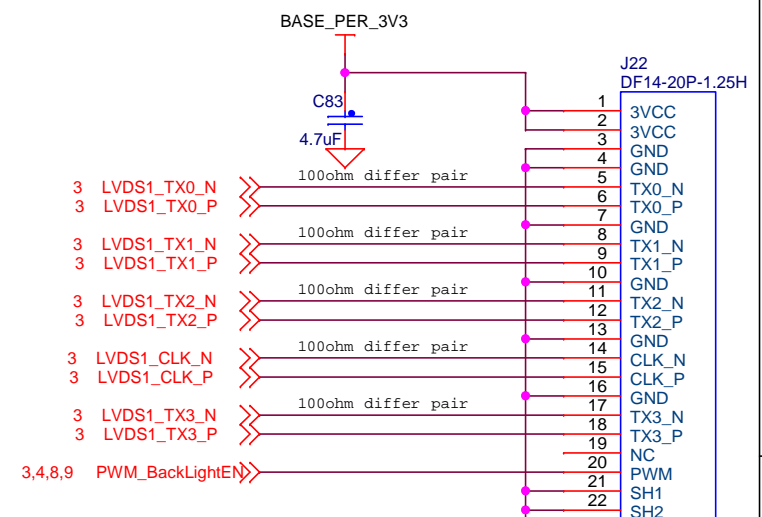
BASE_PER_3V3

C83

4.7uF

J22
DF14-20P-1.25H

3 LVDS1_TX0_N
3 LVDS1_TX0_P
3 LVDS1_TX1_N
3 LVDS1_TX1_P
3 LVDS1_TX2_N
3 LVDS1_TX2_P
3 LVDS1_CLK_N
3 LVDS1_CLK_P
3 LVDS1_TX3_N
3 LVDS1_TX3_P
3,4,8,9 PWM_BackLightEN

100ohm differ pair
100ohm differ pair
100ohm differ pair
100ohm differ pair
100ohm differ pair

| | |
|---|---|
| 1 | 3VCC |
| 2 | 3VCC |
| 3 | GND |
| 4 | GND |
| 5 | TX0_N |
| 6 | TX0_P |
| 7 | GND |
| 8 | TX1_N |
| 9 | TX1_P |
| 10 | GND |
| 11 | TX2_N |
| 12 | TX2_P |
| 13 | GND |
| 14 | CLK_N |
| 15 | CLK_P |
| 16 | GND |
| 17 | TX3_N |
| 18 | TX3_P |
| 19 | NC |
| 20 | PWM |
| 21 | SH1 |
| 22 | SH2 |